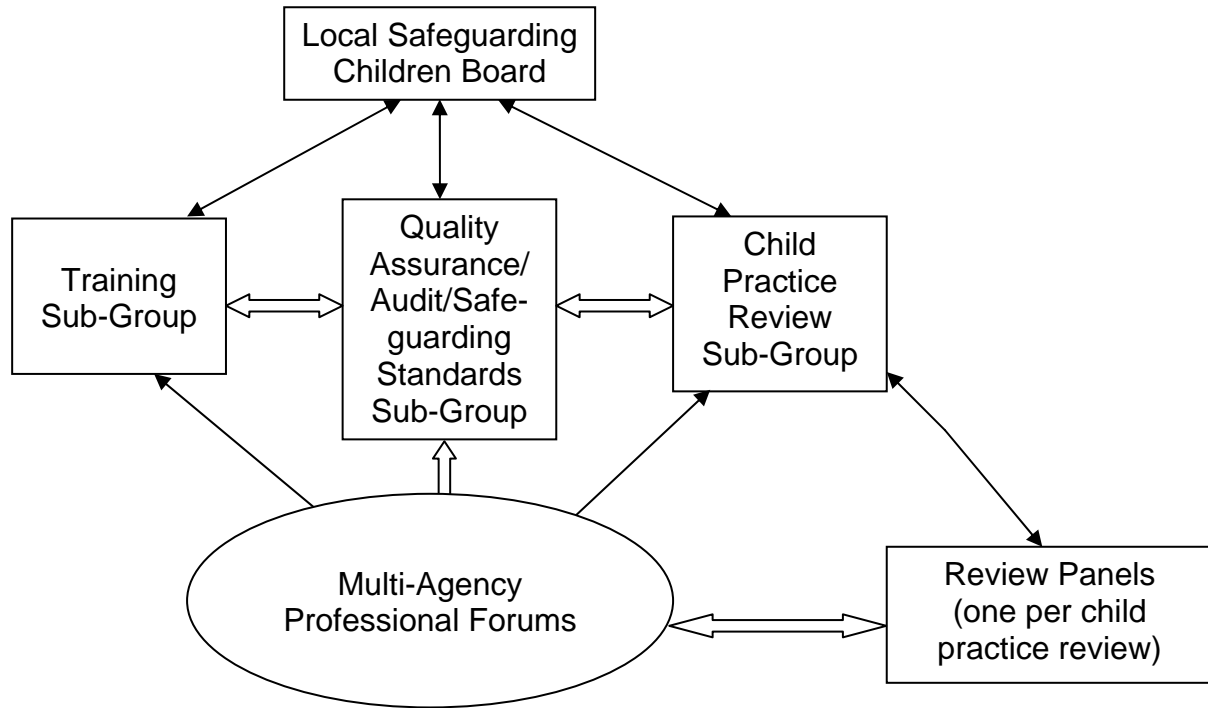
Local Safeguarding Children Board

Training Sub-Group

Quality Assurance/ Audit/Safeguarding Standards Sub-Group

Child Practice Review Sub-Group

Multi-Agency Professional Forums

Review Panels (one per child practice review)